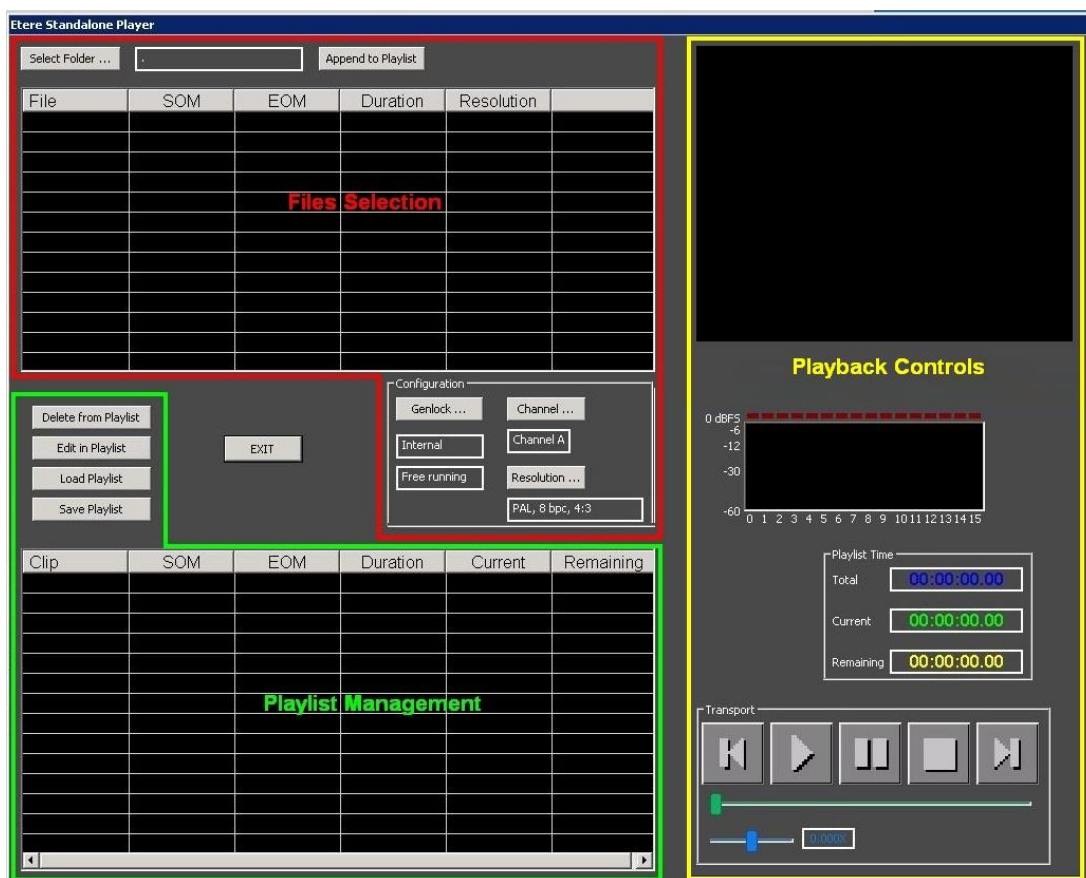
Etere Standalone Player

Select Folder ... . Append to Playlist

| File | SOM | EOM | Duration | Resolution |
|---|---|---|---|---|

Files Selection

Configuration
Genlock ... Channel ...
Internal Channel A
Free running Resolution ...
PAL, 8 bpc, 4:3

Delete from Playlist
Edit in Playlist
Load Playlist
Save Playlist

EXIT

| Clip | SOM | EOM | Duration | Current | Remaining |
|---|---|---|---|---|---|

Playlist Management

Playback Controls

0 dBFS
-6
-12
-30
-60
0 1 2 3 4 5 6 7 8 9 10 11 12 13 14 15

Playlist Time
Total 00:00:00.00
Current 00:00:00.00
Remaining 00:00:00.00

Transport

0.000